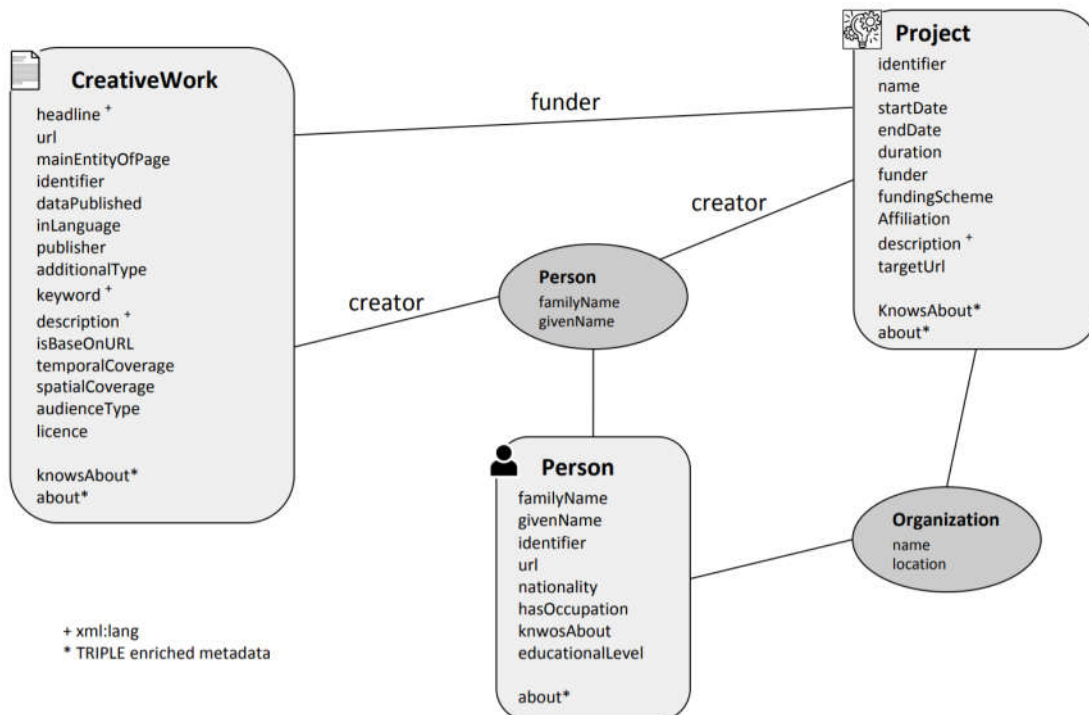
CreativeWork

headline $^+$
url
mainEntityOfPage
identifier
dataPublished
inLanguage
publisher
additionalType
keyword $^+$
description $^+$
isBaseOnURL
temporalCoverage
spatialCoverage
audienceType
licence

knowsAbout*
about*

funder

Project

identifier
name
startDate
endDate
duration
funder
fundingScheme
Affiliation
description $^+$
targetUrl

KnowsAbout*
about*

creator

creator

Person
familyName
givenName

Person

familyName
givenName
identifier
url
nationality
hasOccupation
knwosAbout
educationalLevel

about*

Organization
name
location

+ xml:lang
* TRIPLE enriched metadata